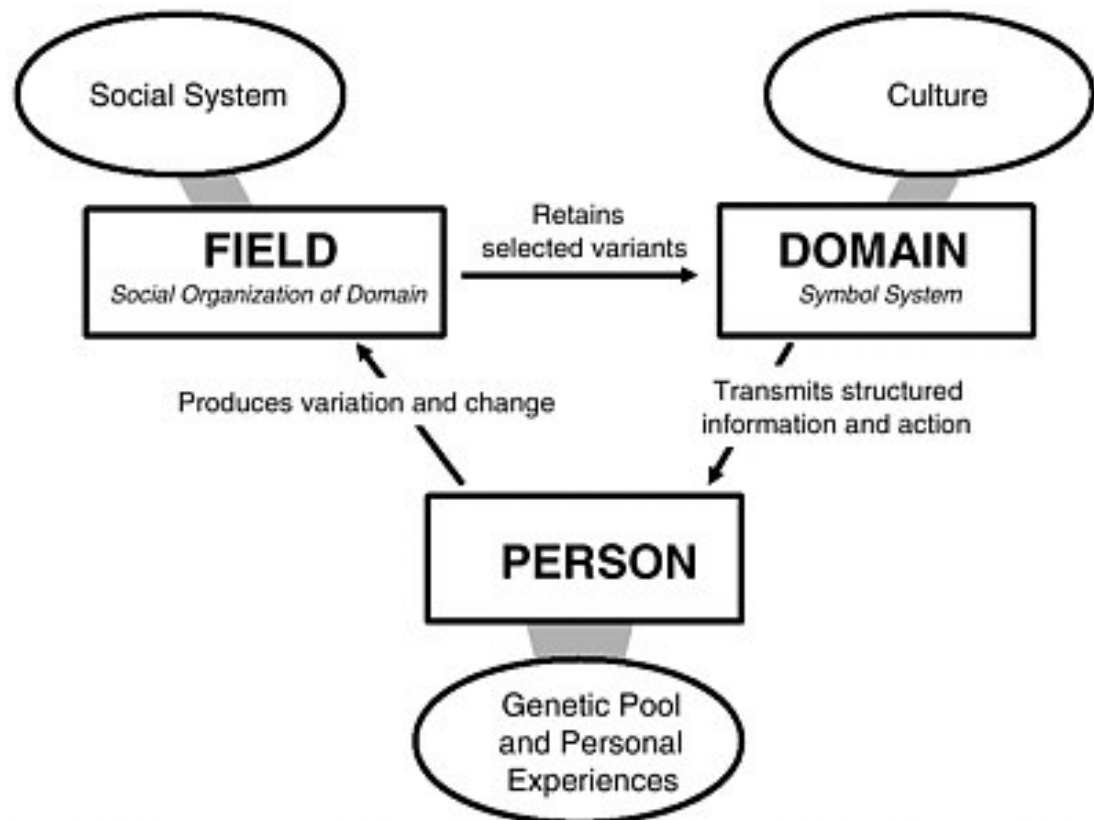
Social System

Culture

FIELD
Social Organization of Domain

Retains selected variants

DOMAIN
Symbol System

Produces variation and change

Transmits structured information and action

PERSON

Genetic Pool and Personal Experiences